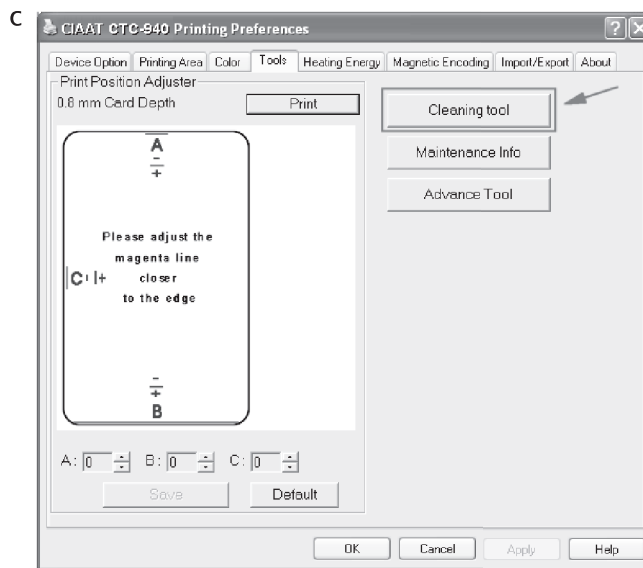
C

CIAAT CTC-940 Printing Preferences

Device Option | Printing Area | Color | Tools | Heating Energy | Magnetic Encoding | Import/Export | About

Print Position Adjuster

0.6 mm Card Depth

Print

Cleaning tool

Maintenance Info

Advance Tool

A

−

+

Please adjust the magenta line closer to the edge

C − +

−

+

B

A: 0 B: 0 C: 0

Save

Default

OK

Cancel

Apply

Help